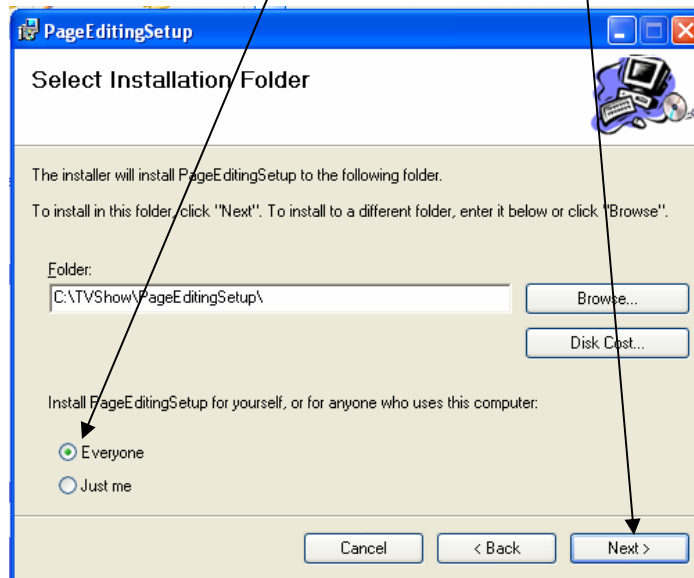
PageEditingSetup

Select Installation Folder

The installer will install PageEditingSetup to the following folder.

To install in this folder, click "Next". To install to a different folder, enter it below or click "Browse".

Folder:

C:\TVShow\PageEditingSetup\

Browse...

Disk Cost...

Install PageEditingSetup for yourself, or for anyone who uses this computer:

Everyone

Just me

Cancel

< Back

Next >